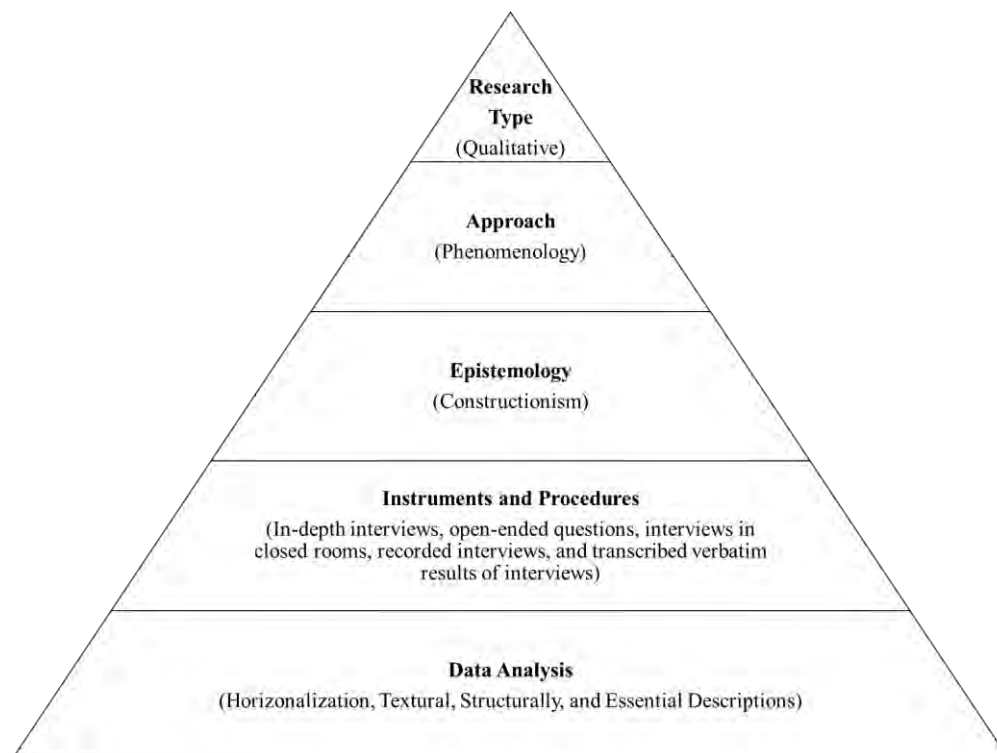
**Research Type**
(Qualitative)

**Approach**
(Phenomenology)

**Epistemology**
(Constructionism)

**Instruments and Procedures**
(In-depth interviews, open-ended questions, interviews in closed rooms, recorded interviews, and transcribed verbatim results of interviews)

**Data Analysis**
(Horizonalization, Textural, Structurally, and Essential Descriptions)